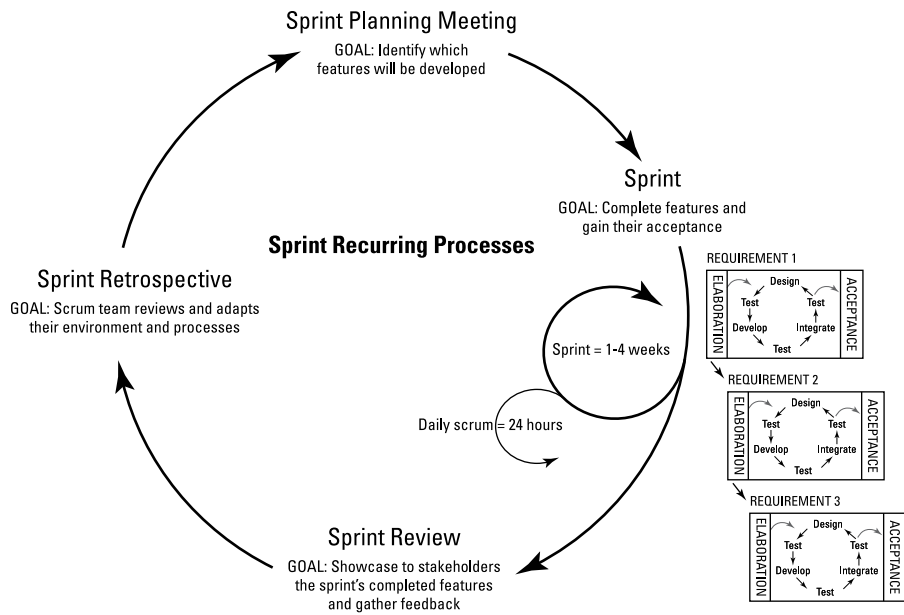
Sprint Planning Meeting
GOAL: Identify which features will be developed

Sprint
GOAL: Complete features and gain their acceptance

Sprint Recurring Processes

Sprint Retrospective
GOAL: Scrum team reviews and adapts their environment and processes

Sprint = 1-4 weeks

Daily scrum = 24 hours

REQUIREMENT 1
ELABORATION
Design
Test
Test
Develop
Integrate
Test
ACCEPTANCE

REQUIREMENT 2
ELABORATION
Design
Test
Test
Develop
Integrate
Test
ACCEPTANCE

REQUIREMENT 3
ELABORATION
Design
Test
Test
Develop
Integrate
Test
ACCEPTANCE

Sprint Review
GOAL: Showcase to stakeholders the sprint's completed features and gather feedback